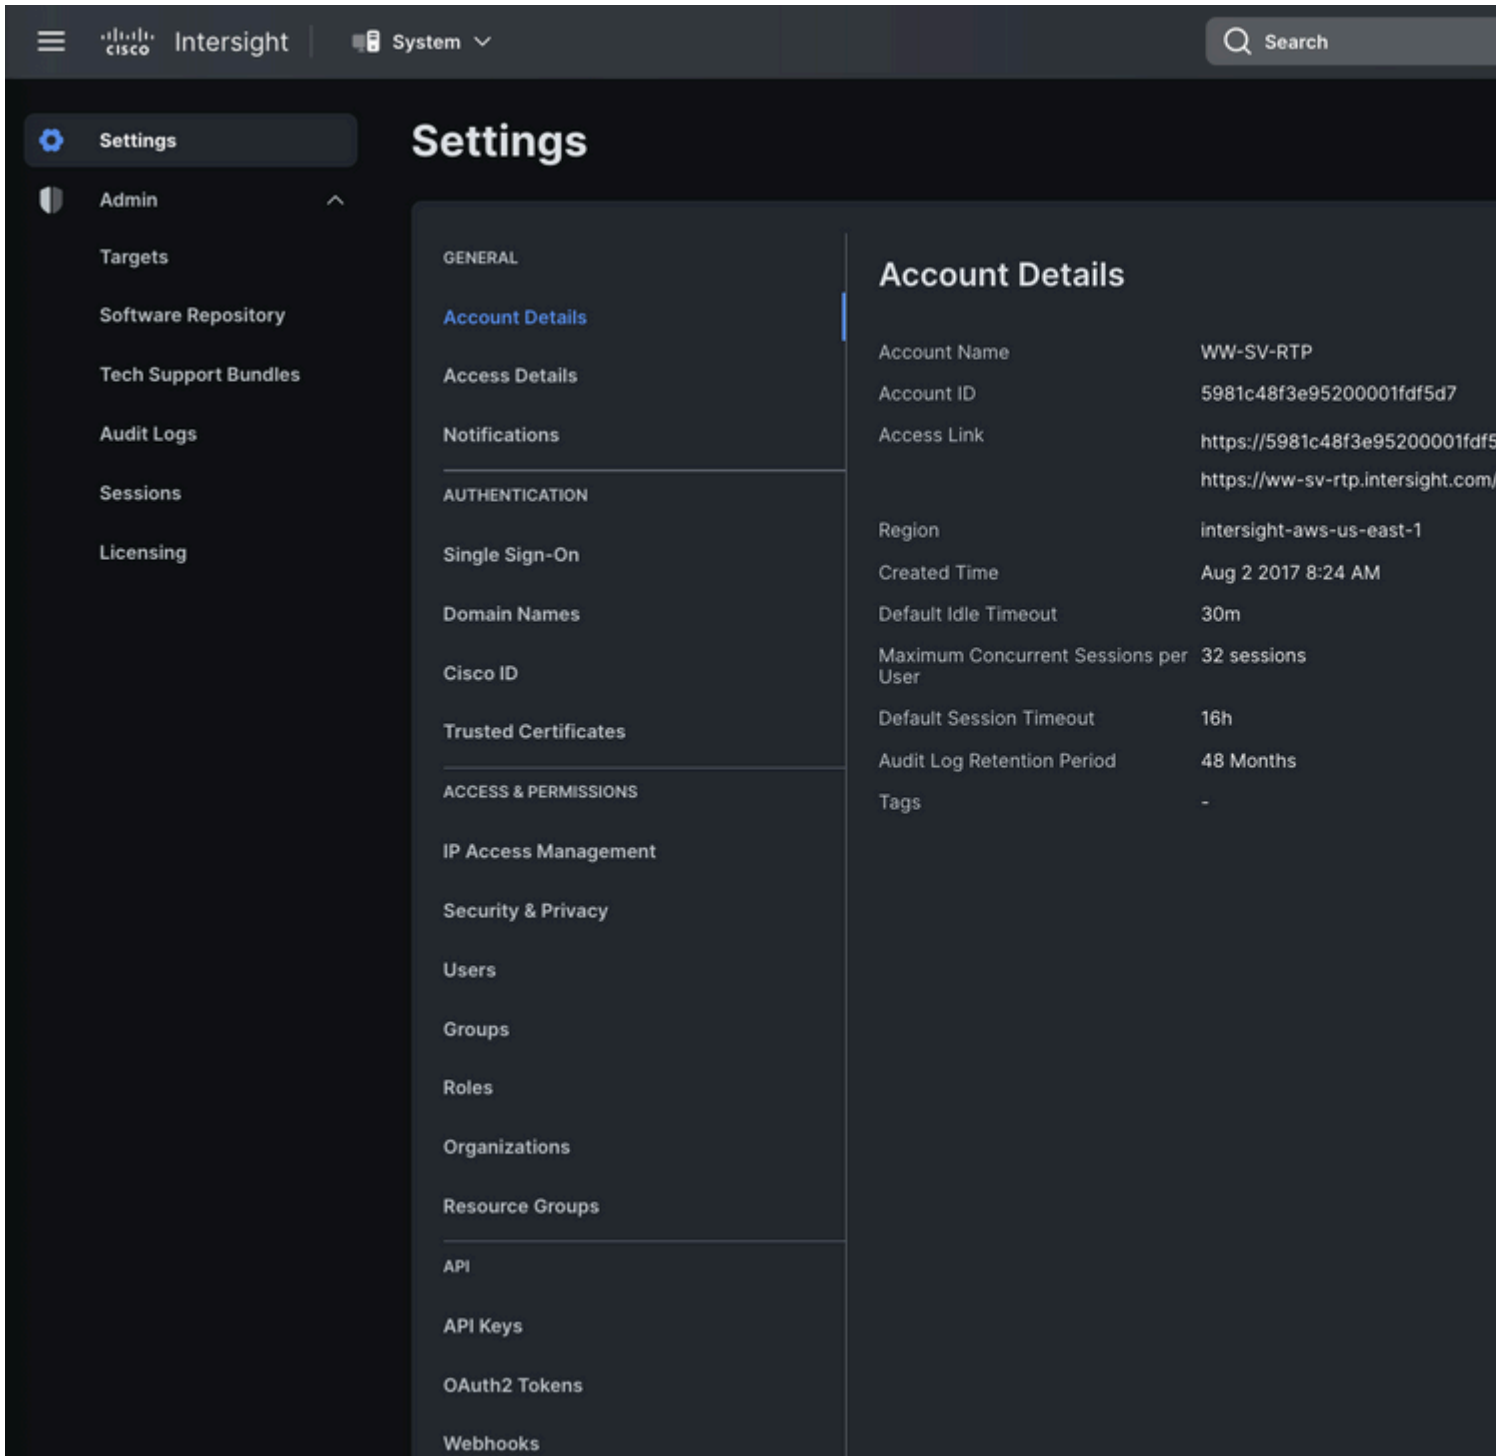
cisco Intersight

System

Search

Settings

Admin

Targets

Software Repository

Tech Support Bundles

Audit Logs

Sessions

Licensing

Settings

GENERAL

Account Details

Access Details

Notifications

AUTHENTICATION

Single Sign-On

Domain Names

Cisco ID

Trusted Certificates

ACCESS & PERMISSIONS

IP Access Management

Security & Privacy

Users

Groups

Roles

Organizations

Resource Groups

API

API Keys

OAuth2 Tokens

Webhooks

Account Details

| | |
|---|---|
| Account Name | WW-SV-RTP |
| Account ID | 5981c48f3e95200001fdf5d7 |
| Access Link | https://5981c48f3e95200001fdf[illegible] https://ww-sv-rtp.intersight.com/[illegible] |
| Region | intersight-aws-us-east-1 |
| Created Time | Aug 2 2017 8:24 AM |
| Default Idle Timeout | 30m |
| Maximum Concurrent Sessions per User | 32 sessions |
| Default Session Timeout | 16h |
| Audit Log Retention Period | 48 Months |
| Tags | - |